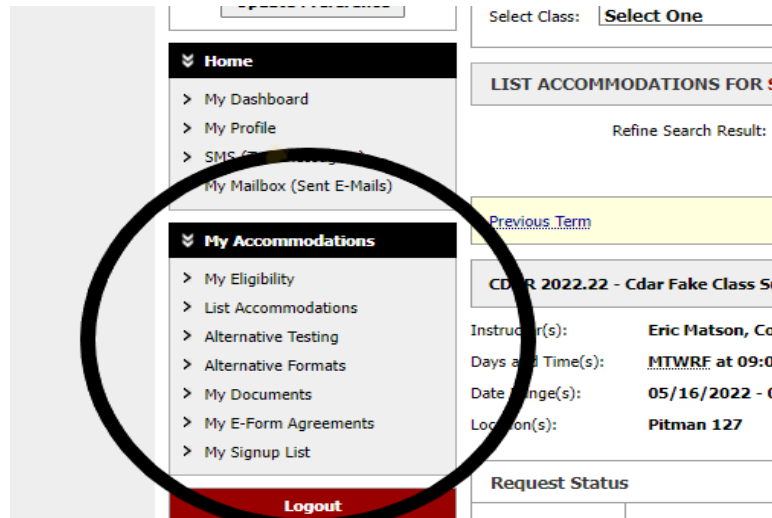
Update Preference

Home

My Dashboard

My Profile

SMS ([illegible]

My Mailbox (Sent E-Mails)

My Accommodations

My Eligibility

List Accommodations

Alternative Testing

Alternative Formats

My Documents

My E-Form Agreements

My Signup List

Logout

Select Class: Select One

LIST ACCOMMODATIONS FOR S

Refine Search Result:

Previous Term

CD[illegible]R 2022.22 - Cdar Fake Class S

Instruc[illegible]r(s): Eric Matson, Co

Days a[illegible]d Time(s): MTWRF at 09:0

Date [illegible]nge(s): 05/16/2022 -

Lo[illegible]on(s): Pitman 127

Request Status